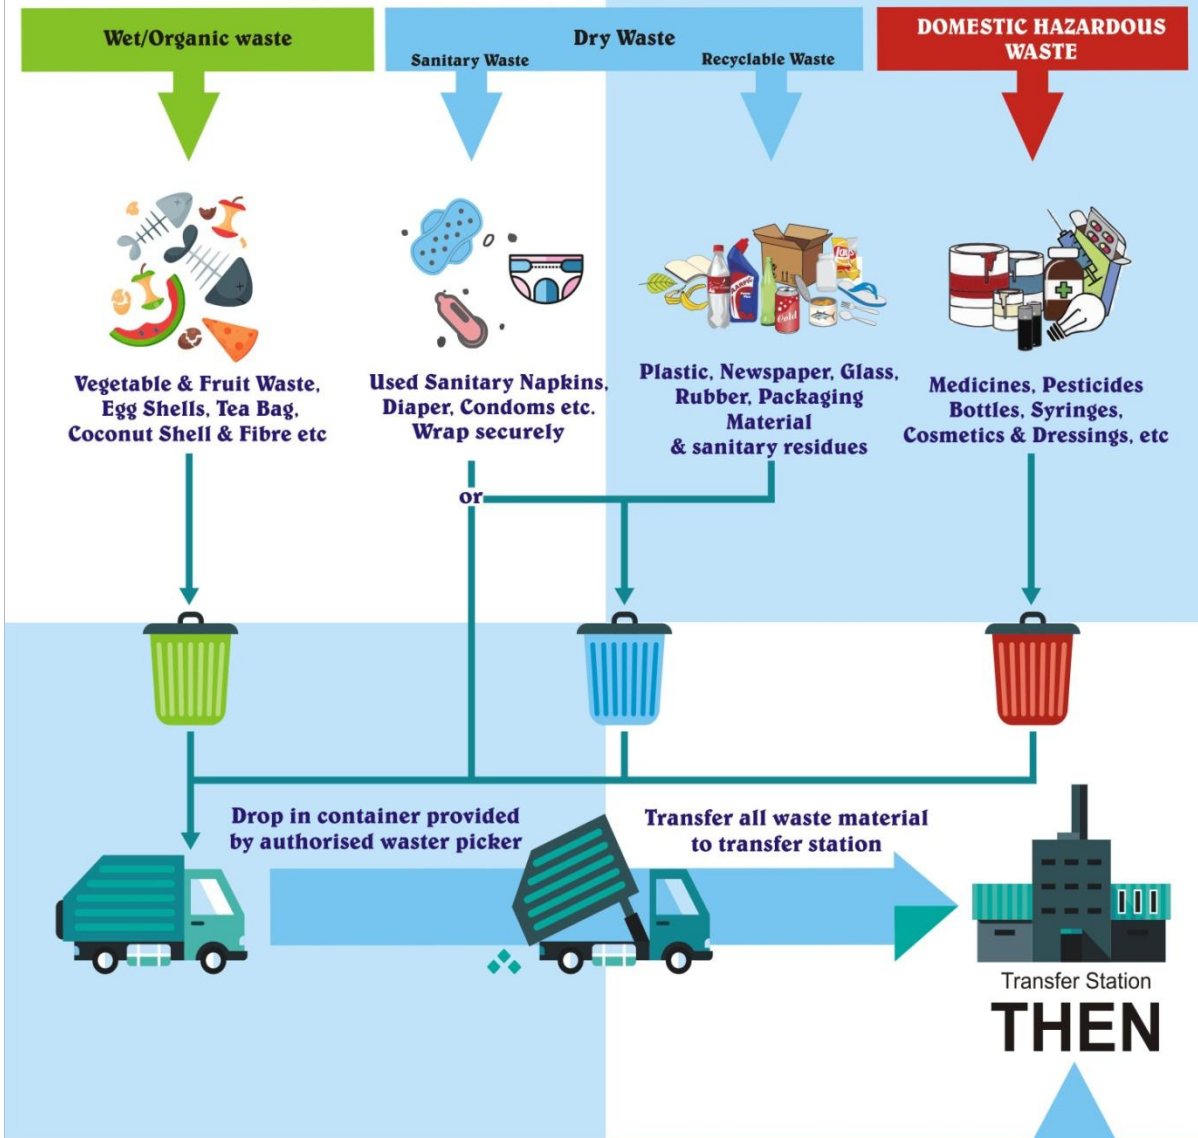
Wet/Organic waste

Dry Waste
Sanitary Waste
Recyclable Waste

DOMESTIC HAZARDOUS WASTE

Vegetable & Fruit Waste, Egg Shells, Tea Bag, Coconut Shell & Fibre etc

Used Sanitary Napkins, Diaper, Condoms etc. Wrap securely

Plastic, Newspaper, Glass, Rubber, Packaging Material & sanitary residues

Medicines, Pesticides Bottles, Syringes, Cosmetics & Dressings, etc

or

Drop in container provided by authorised waster picker

Transfer all waste material to transfer station

Transfer Station

THEN